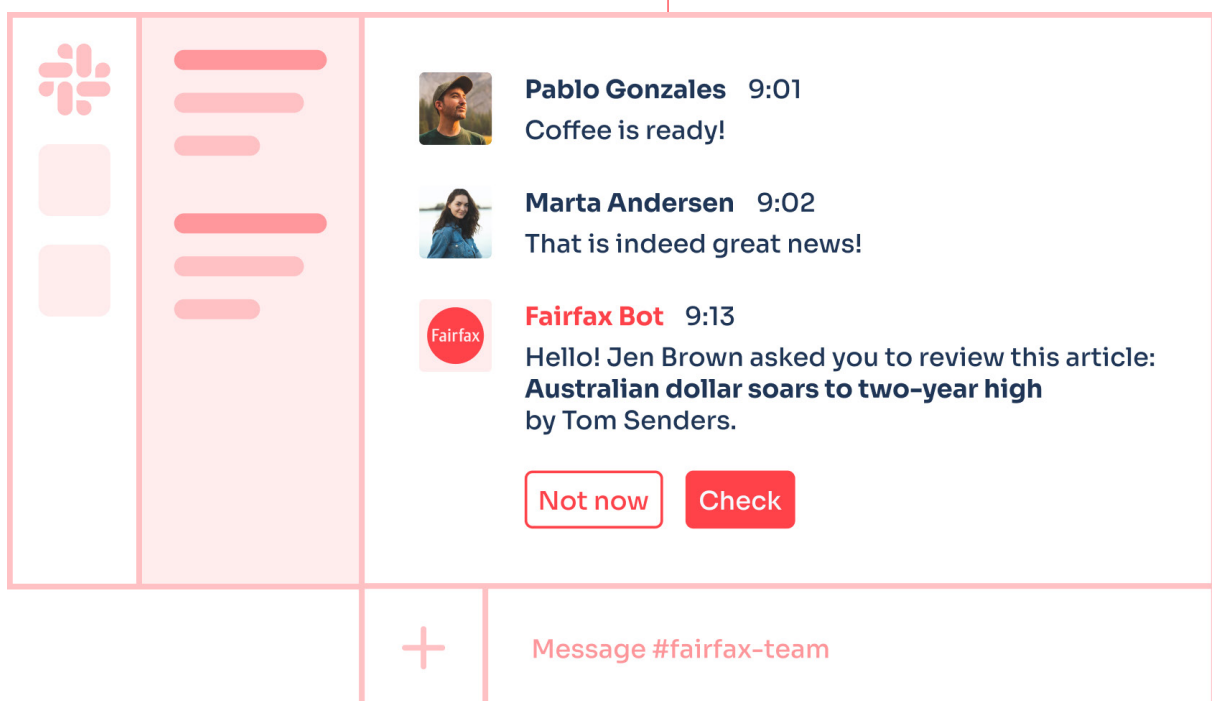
Pablo Gonzales 9:01
Coffee is ready!

Marta Andersen 9:02
That is indeed great news!

Fairfax

Fairfax Bot 9:13
Hello! Jen Brown asked you to review this article:
**Australian dollar soars to two-year high**
by Tom Senders.

Not now

Check

+

Message #fairfax-team